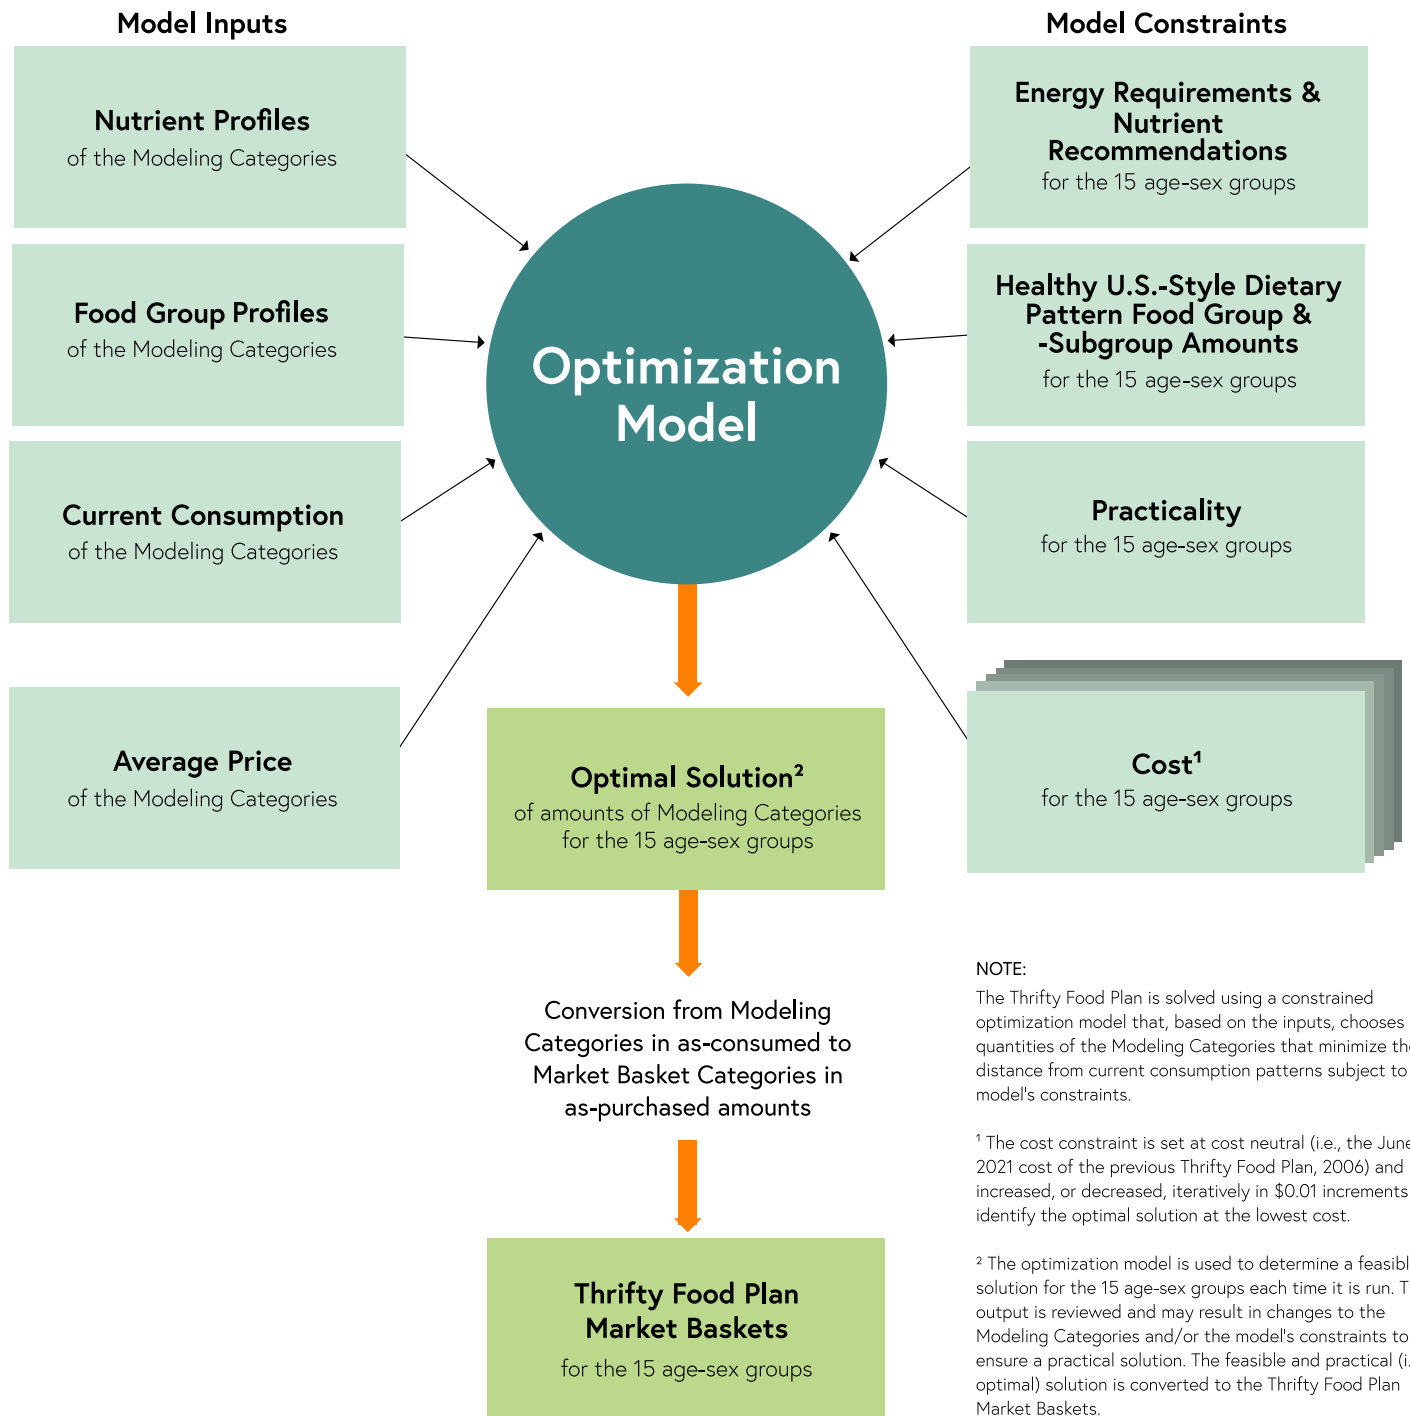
Model Inputs

Nutrient Profiles
of the Modeling Categories

Food Group Profiles
of the Modeling Categories

Current Consumption
of the Modeling Categories

Average Price
of the Modeling Categories

Model Constraints

Energy Requirements & Nutrient Recommendations
for the 15 age-sex groups

Healthy U.S.-Style Dietary Pattern Food Group & -Subgroup Amounts
for the 15 age-sex groups

Practicality
for the 15 age-sex groups

Cost¹
for the 15 age-sex groups

Optimization Model

Optimal Solution²
of amounts of Modeling Categories for the 15 age-sex groups

Conversion from Modeling Categories in as-consumed to Market Basket Categories in as-purchased amounts

Thrifty Food Plan Market Baskets
for the 15 age-sex groups

NOTE:
The Thrifty Food Plan is solved using a constrained optimization model that, based on the inputs, chooses quantities of the Modeling Categories that minimize th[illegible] distance from current consumption patterns subject to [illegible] model's constraints.

¹ The cost constraint is set at cost neutral (i.e., the June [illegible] 2021 cost of the previous Thrifty Food Plan, 2006) and increased, or decreased, iteratively in $0.01 increments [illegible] identify the optimal solution at the lowest cost.

² The optimization model is used to determine a feasibl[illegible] solution for the 15 age-sex groups each time it is run. T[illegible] output is reviewed and may result in changes to the Modeling Categories and/or the model's constraints to ensure a practical solution. The feasible and practical (i.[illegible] optimal) solution is converted to the Thrifty Food Plan Market Baskets.